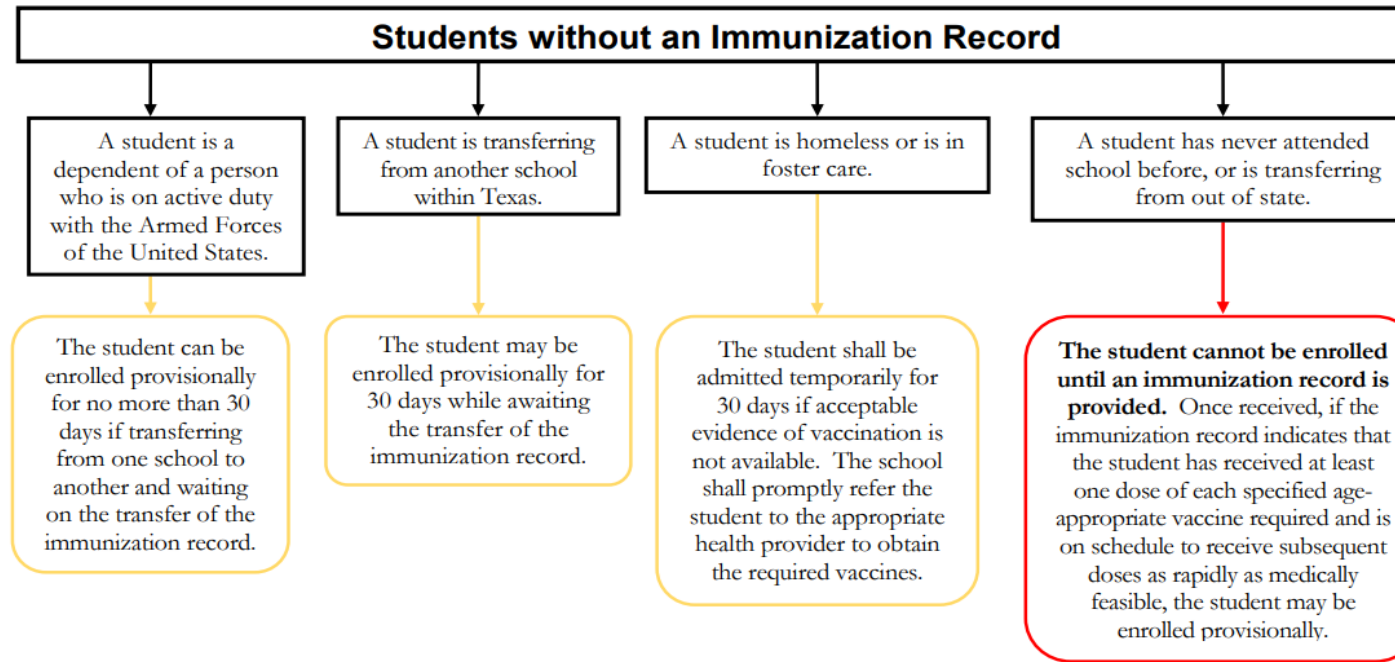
Students without an Immunization Record

A student is a dependent of a person who is on active duty with the Armed Forces of the United States.

The student can be enrolled provisionally for no more than 30 days if transferring from one school to another and waiting on the transfer of the immunization record.

A student is transferring from another school within Texas.

The student may be enrolled provisionally for 30 days while awaiting the transfer of the immunization record.

A student is homeless or is in foster care.

The student shall be admitted temporarily for 30 days if acceptable evidence of vaccination is not available. The school shall promptly refer the student to the appropriate health provider to obtain the required vaccines.

A student has never attended school before, or is transferring from out of state.

The student cannot be enrolled until an immunization record is provided. Once received, if the immunization record indicates that the student has received at least one dose of each specified age-appropriate vaccine required and is on schedule to receive subsequent doses as rapidly as medically feasible, the student may be enrolled provisionally.